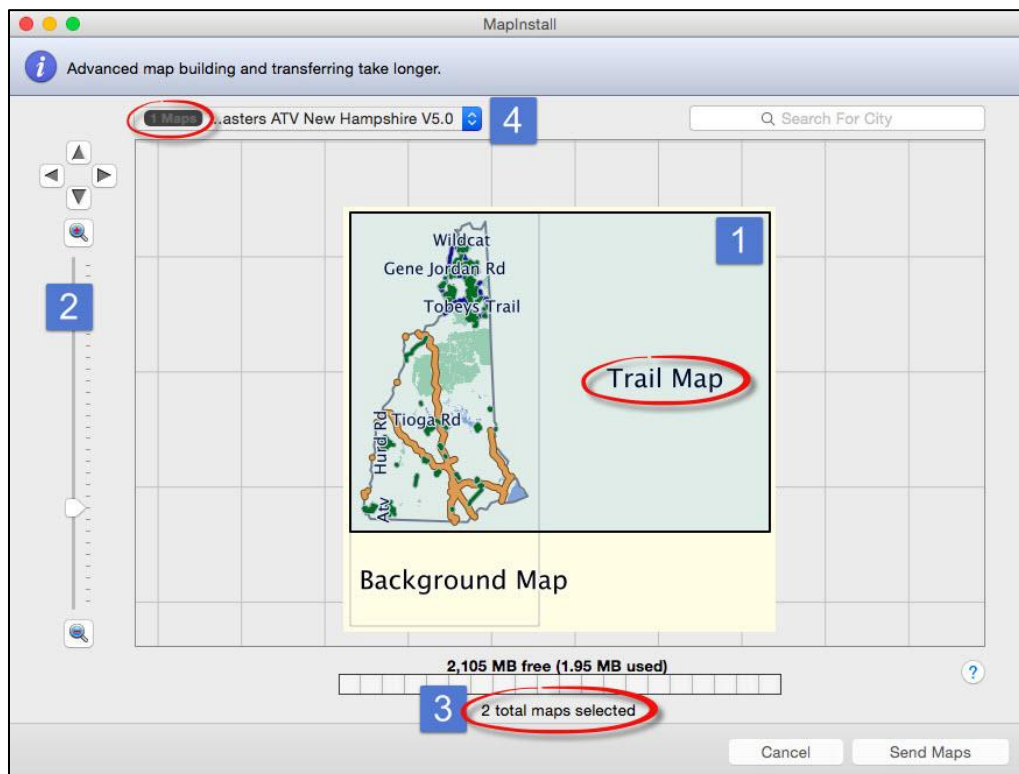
MapInstall

Advanced map building and transferring take longer.

1 Maps ...asters ATV New Hampshire V5.0

4

Search For City

2

1

Wildcat

Gene Jordan Rd

Tobeys Trail

Trail Map

Tioga Rd

Hurd Rd

Atv

Background Map

2,105 MB free (1.95 MB used)

3

2 total maps selected

?

Cancel

Send Maps